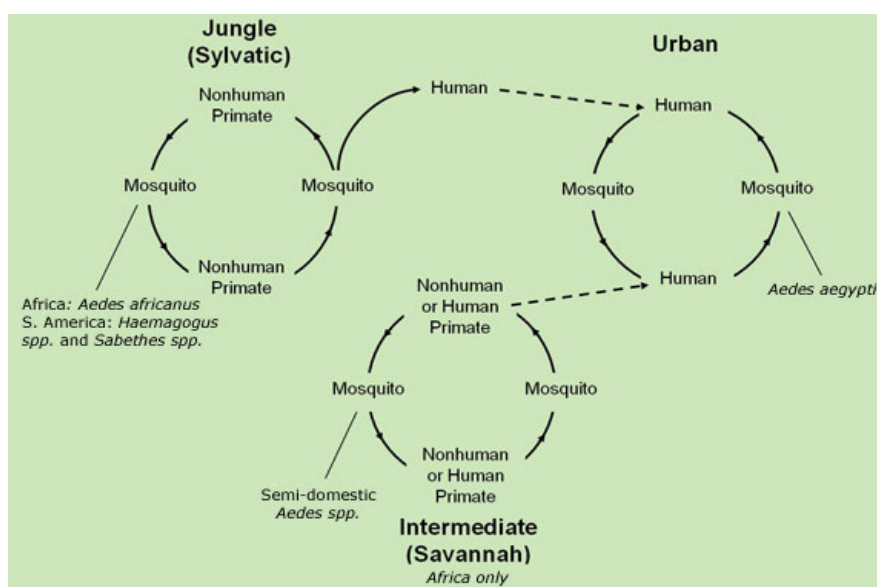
Jungle (Sylvatic)

Nonhuman Primate

Mosquito

Mosquito

Nonhuman Primate

Africa: Aedes africanus
S. America: Haemagogus spp. and Sabethes spp.

Human

Urban

Human

Mosquito

Mosquito

Human

Aedes aegypti

Nonhuman or Human Primate

Mosquito

Mosquito

Nonhuman or Human Primate

Semi-domestic Aedes spp.

Intermediate (Savannah)
Africa only